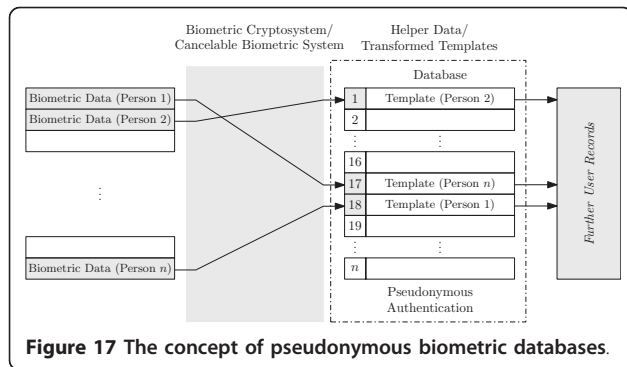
Biometric Cryptosystem/
Cancelable Biometric System

Helper Data/
Transformed Templates

Database

Biometric Data (Person 1)

Biometric Data (Person 2)

⋮

Biometric Data (Person $n$)

| | |
|---|---|
| 1 | Template (Person 2) |
| 2 | |
| ⋮ | ⋮ |
| 16 | |
| 17 | Template (Person $n$) |
| 18 | Template (Person 1) |
| 19 | |
| ⋮ | ⋮ |
| $n$ | |

Pseudonymous
Authentication

Further User Records

**Figure 17 The concept of pseudonymous biometric databases.**